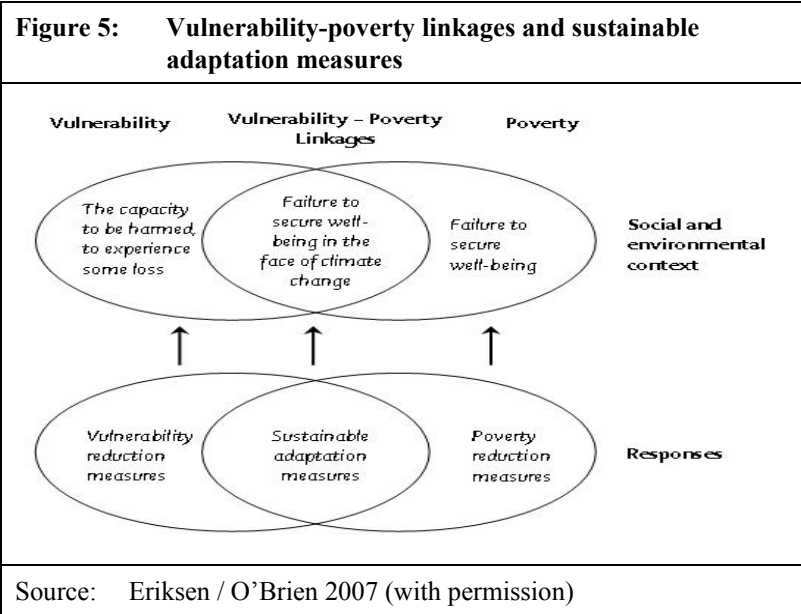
Figure 5: Vulnerability-poverty linkages and sustainable adaptation measures

Vulnerability

Vulnerability – Poverty Linkages

Poverty

The capacity to be harmed, to experience some loss

Failure to secure well-being in the face of climate change

Failure to secure well-being

Social and environmental context

Vulnerability reduction measures

Sustainable adaptation measures

Poverty reduction measures

Responses

Source: Eriksen / O'Brien 2007 (with permission)